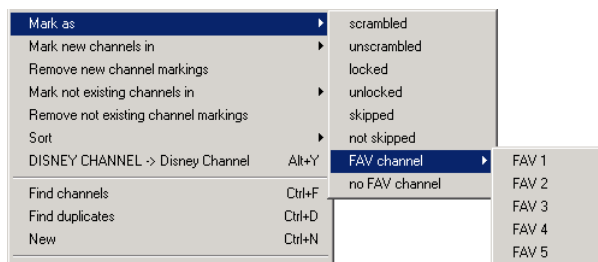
Mark as
Mark new channels in
Remove new channel markings
Mark not existing channels in
Remove not existing channel markings
Sort
DISNEY CHANNEL -> Disney Channel Alt+Y
Find channels Ctrl+F
Find duplicates Ctrl+D
New Ctrl+N

scrambled
unscrambled
locked
unlocked
skipped
not skipped
FAV channel
no FAV channel

FAV 1
FAV 2
FAV 3
FAV 4
FAV 5